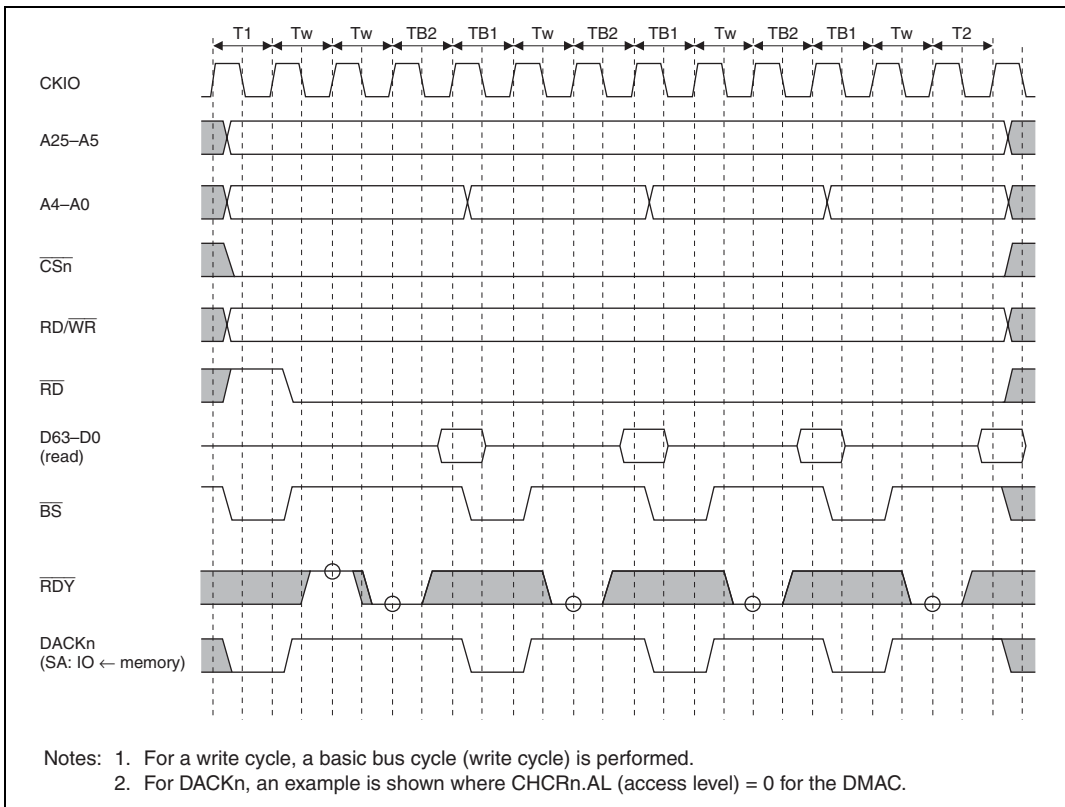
T1 Tw Tw TB2 TB1 Tw TB2 TB1 Tw TB2 TB1 Tw T2

CKIO

A25–A5

A4–A0

$\overline{\text{CSn}}$

RD/$\overline{\text{WR}}$

$\overline{\text{RD}}$

D63–D0 (read)

$\overline{\text{BS}}$

$\overline{\text{RDY}}$

DACKn (SA: IO ← memory)

Notes: 1. For a write cycle, a basic bus cycle (write cycle) is performed.
2. For DACKn, an example is shown where CHCRn.AL (access level) = 0 for the DMAC.